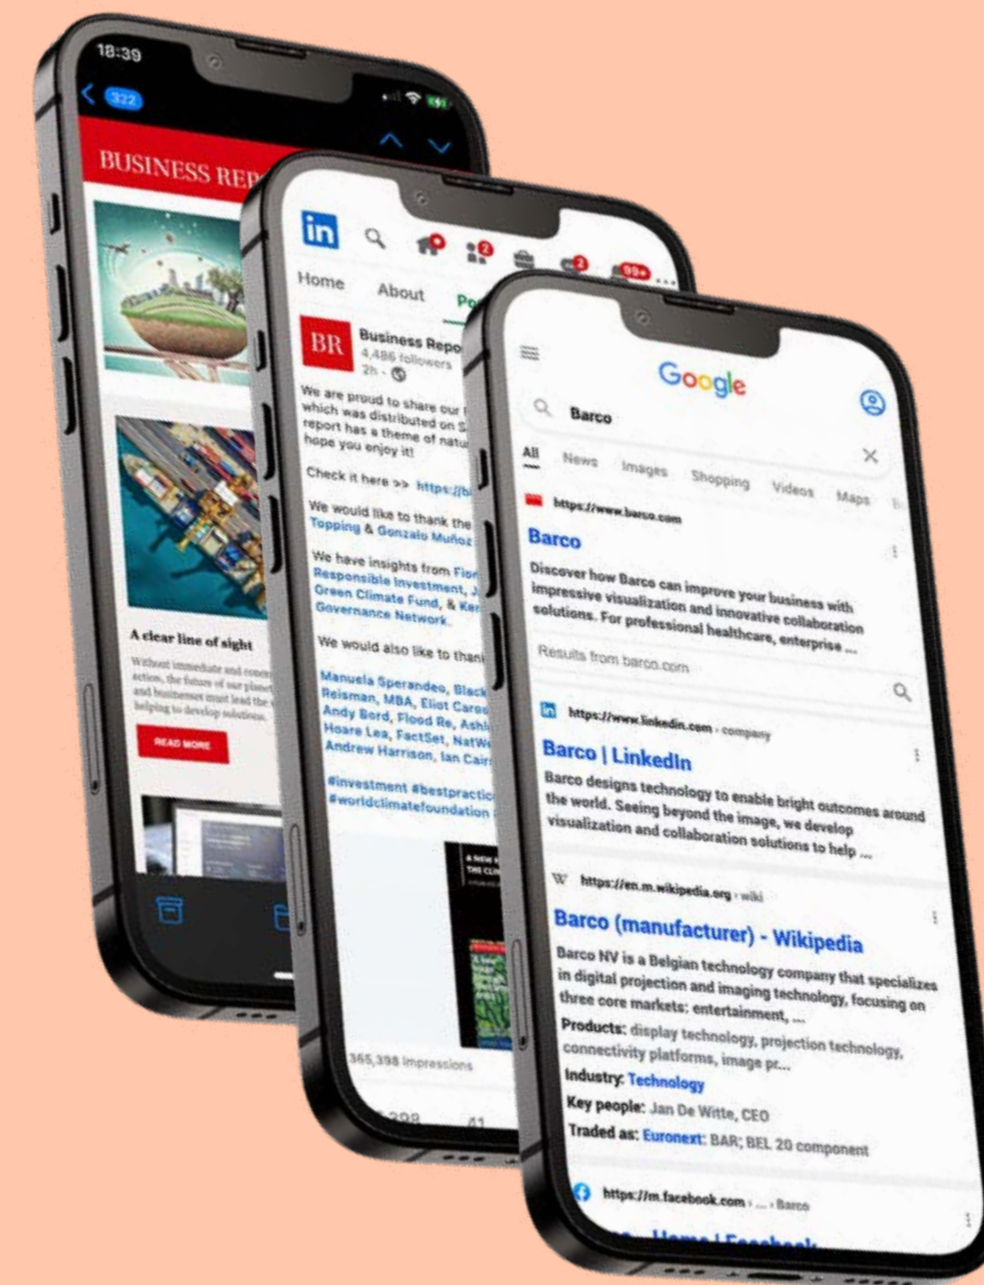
18:39

322

BUSINESS REP

A clear line of sight

Without immediate and conce action, the future of our plane and businesses must lead the helping to develop solutions.

READ MORE

in

2

2

99+

Home About Po

BR

Business Repo
4,486 followers
2h •

We are proud to share our which was distributed on S report has a theme of natu hope you enjoy it!

Check it here >> https://bi

We would like to thank the Topping & Gonzalo Muñoz

We have insights from Fio Responsible Investment, J Green Climate Fund, & Ke Governance Network.

We would also like to than

Manuela Sperandeo, Black Reisman, MBA, Eliot Caro Andy Bord, Flood Re, Ashl Hoare Lea, FactSet, NatW Andrew Harrison, Ian Cair

#investment #bestpractic #worldclimatefoundation

A NEW THE CLI

365,398 impressions

Google

Barco

All News Images Shopping Videos Maps

https://www.barco.com

Barco

Discover how Barco can improve your business with impressive visualization and innovative collaboration solutions. For professional healthcare, enterprise ...

Results from barco.com

https://www.linkedin.com › company

Barco | LinkedIn

Barco designs technology to enable bright outcomes around the world. Seeing beyond the image, we develop visualization and collaboration solutions to help ...

W https://en.m.wikipedia.org › wiki

Barco (manufacturer) - Wikipedia

Barco NV is a Belgian technology company that specializes in digital projection and imaging technology, focusing on three core markets: entertainment, ...

Products: display technology, projection technology, connectivity platforms, image pr...

Industry: Technology

Key people: Jan De Witte, CEO

Traded as: Euronext: BAR; BEL 20 component

https://m.facebook.com › ... › Barco